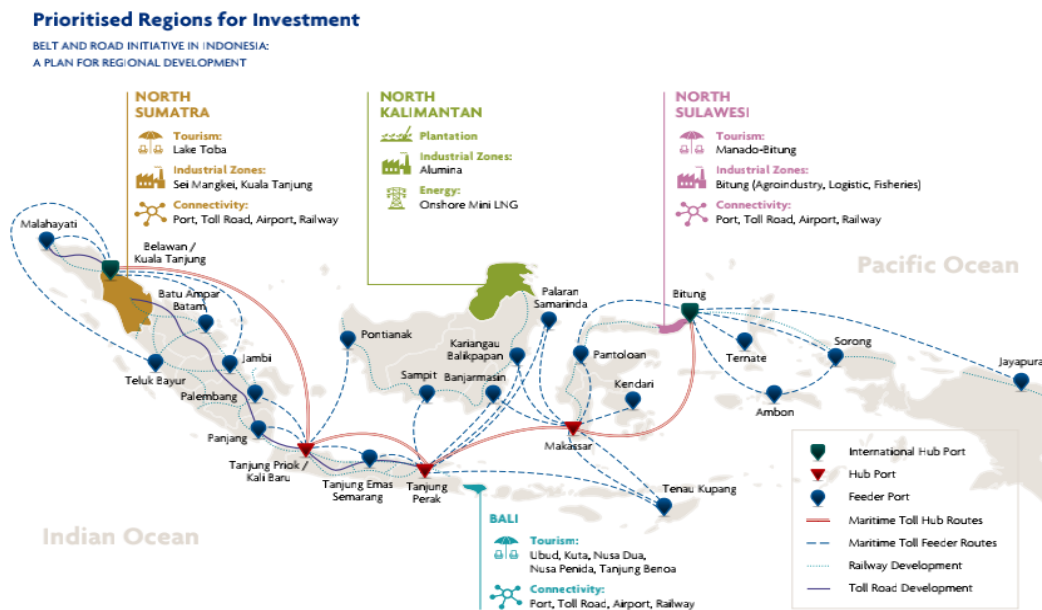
Prioritised Regions for Investment

BELT AND ROAD INITIATIVE IN INDONESIA:
A PLAN FOR REGIONAL DEVELOPMENT

NORTH SUMATRA

Tourism:
Lake Toba

Industrial Zones:
Sei Mangkei, Kuala Tanjung

Connectivity:
Port, Toll Road, Airport, Railway

NORTH KALIMANTAN

Plantation

Industrial Zones:
Alumina

Energy:
Onshore Mini LNG

NORTH SULAWESI

Tourism:
Manado-Bitung

Industrial Zones:
Bitung (Agroindustry, Logistic, Fisheries)

Connectivity:
Port, Toll Road, Airport, Railway

Pacific Ocean

Malahayati

Belawan / Kuala Tanjung

Batu Ampar Batam

Teluk Bayur

Jambi

Palembang

Panjang

Tanjung Priok / Kali Baru

Tanjung Emas Semarang

Tanjung Perak

Pontianak

Sampit

Banjarmasin

Kariangau Balikpapan

Palaran Samarinda

Pantoloan

Kendari

Makassar

Bitung

Ternate

Sorong

Ambon

Jayapura

Tenau Kupang

Indian Ocean

BALI

Tourism:
Ubud, Kuta, Nusa Dua, Nusa Penida, Tanjung Benoa

Connectivity:
Port, Toll Road, Airport, Railway

International Hub Port
Hub Port
Feeder Port
Maritime Toll Hub Routes
Maritime Toll Feeder Routes
Railway Development
Toll Road Development